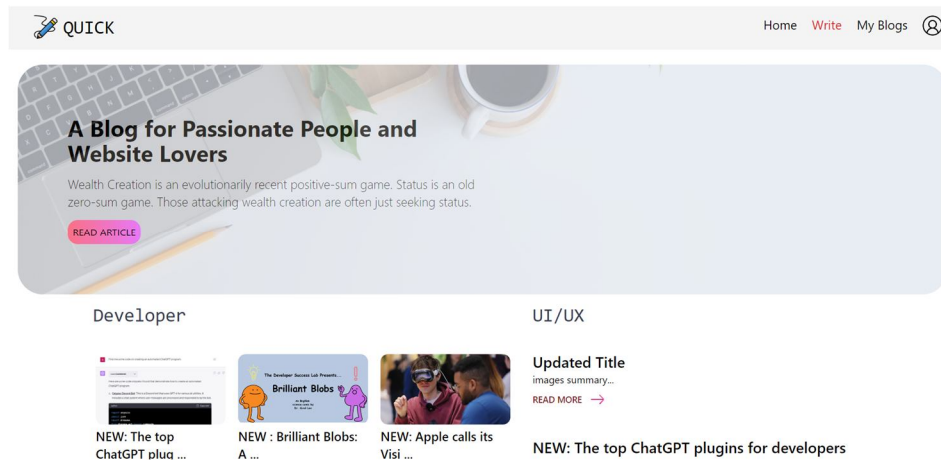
QUICK

Home Write My Blogs

A Blog for Passionate People and Website Lovers

Wealth Creation is an evolutionarily recent positive-sum game. Status is an old zero-sum game. Those attacking wealth creation are often just seeking status.

READ ARTICLE

Developer

The Developer Success Lab Presents...

Brilliant Blobs

NEW: The top ChatGPT plug ...

NEW : Brilliant Blobs: A ...

NEW: Apple calls its Visi ...

UI/UX

Updated Title

images summary...

READ MORE

NEW: The top ChatGPT plugins for developers